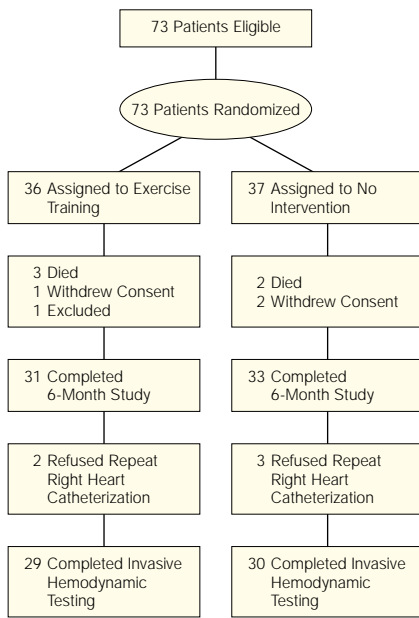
73 Patients Eligible

73 Patients Randomized

36 Assigned to Exercise Training

3 Died
1 Withdrew Consent
1 Excluded

31 Completed 6-Month Study

2 Refused Repeat Right Heart Catheterization

29 Completed Invasive Hemodynamic Testing

37 Assigned to No Intervention

2 Died
2 Withdrew Consent

33 Completed 6-Month Study

3 Refused Repeat Right Heart Catheterization

30 Completed Invasive Hemodynamic Testing